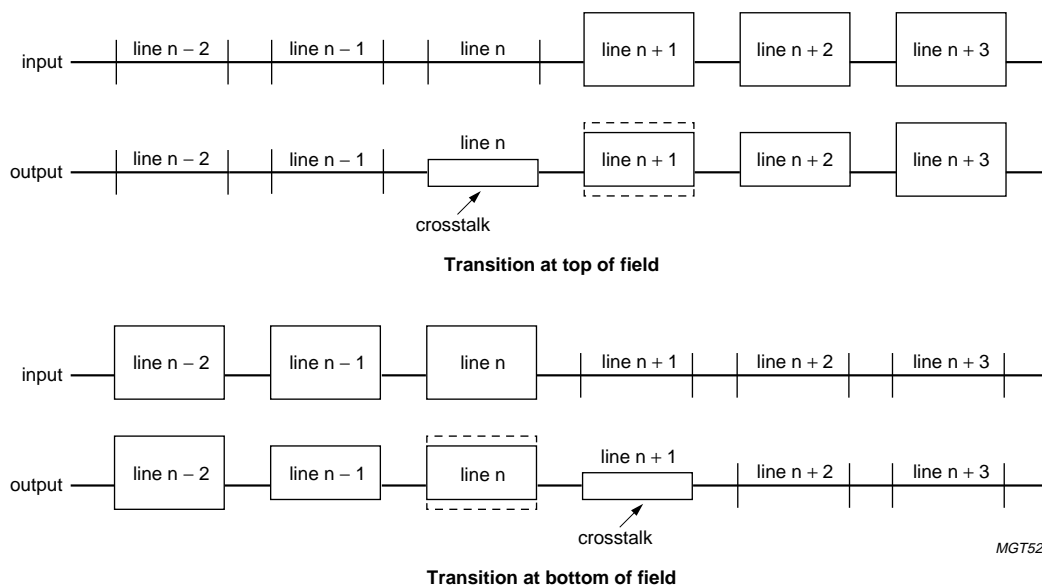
input
line n – 2
line n – 1
line n
line n + 1
line n + 2
line n + 3

output
line n – 2
line n – 1
line n
line n + 1
line n + 2
line n + 3
crosstalk

**Transition at top of field**

input
line n – 2
line n – 1
line n
line n + 1
line n + 2
line n + 3

output
line n – 2
line n – 1
line n
line n + 1
line n + 2
line n + 3
crosstalk

MGT52

**Transition at bottom of field**